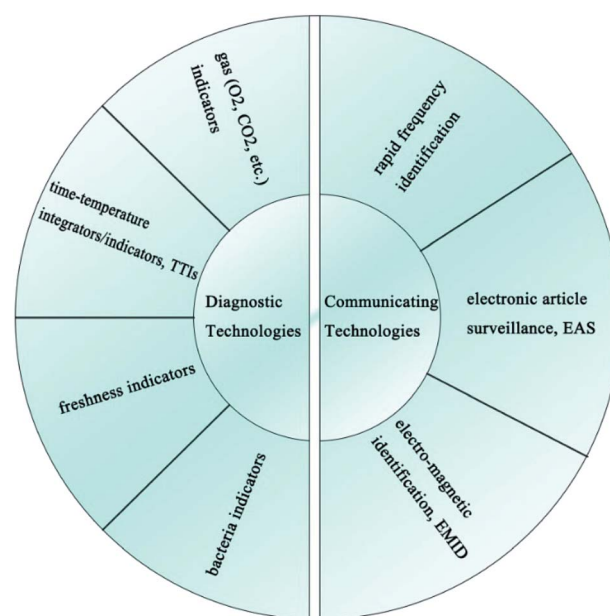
gas (O2, CO2, etc.) indicators

time-temperature integrators/indicators, TTIs

Diagnostic Technologies

freshness indicators

bacteria indicators

rapid frequency identification

Communicating Technologies

electronic article surveillance, EAS

electro-magnetic identification, EMID